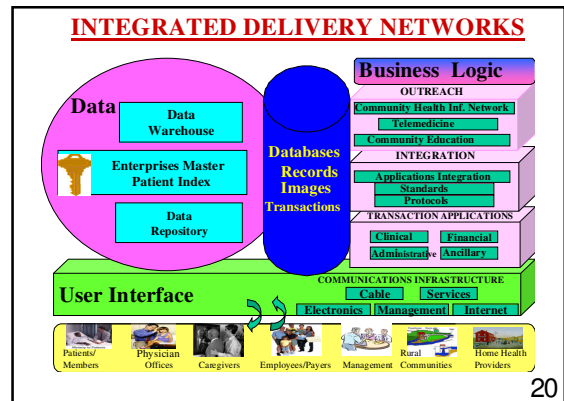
INTEGRATED DELIVERY NETWORKS

Data

Data Warehouse

Enterprises Master Patient Index

Data Repository

Databases
Records
Images
Transactions

Business Logic

OUTREACH
Community Health Inf. Network
Telemedicine
Community Education

INTEGRATION
Applications Integration
Standards
Protocols

TRANSACTION APPLICATIONS
Clinical
Financial
Administrative
Ancillary

User Interface

COMMUNICATIONS INFRASTRUCTURE
Cable
Services
Electronics
Management
Internet

Patients/ Members
Physician Offices
Caregivers
Employees/Payers
Management
Rural Communities
Home Health Providers

20